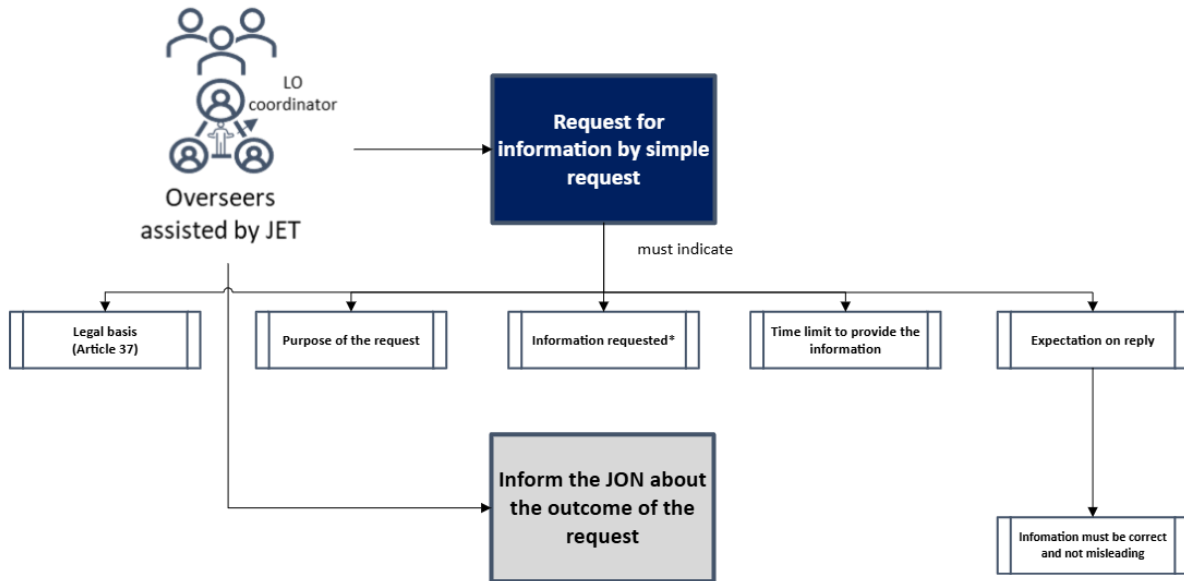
LO coordinator

Overseers assisted by JET

Request for information by simple request

must indicate

Legal basis (Article 37)

Purpose of the request

Information requested*

Time limit to provide the information

Expectation on reply

Inform the JON about the outcome of the request

Infomation must be correct and not misleading